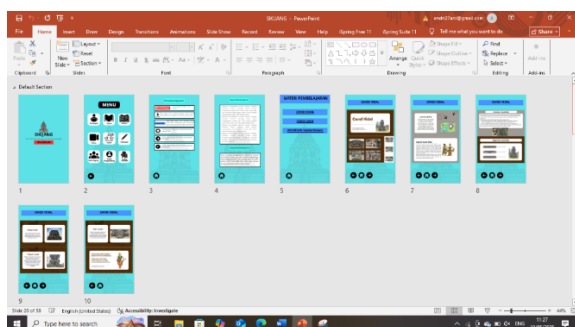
SIKUANG - PowerPoint
andri27@gmail.com
File Home Insert Draw Design Transitions Animations Slide Show Record Review View Help iSpring Free 11 iSpring Suite 11 Tell me what you want to do Share
Paste Layout Reset Section New Slide
Clipboard Slides Font Paragraph Drawing Editing Add-ins
Arrange Quick Styles
Shape Fill Shape Outline Shape Effects
Find Replace Select
Add-ins
Default Section
MENU
1 2 3 4 5 6 7 8 9 10
Slide 20 of 55 English (United States) Accessibility: Investigate
Type here to search
ENG 11:27